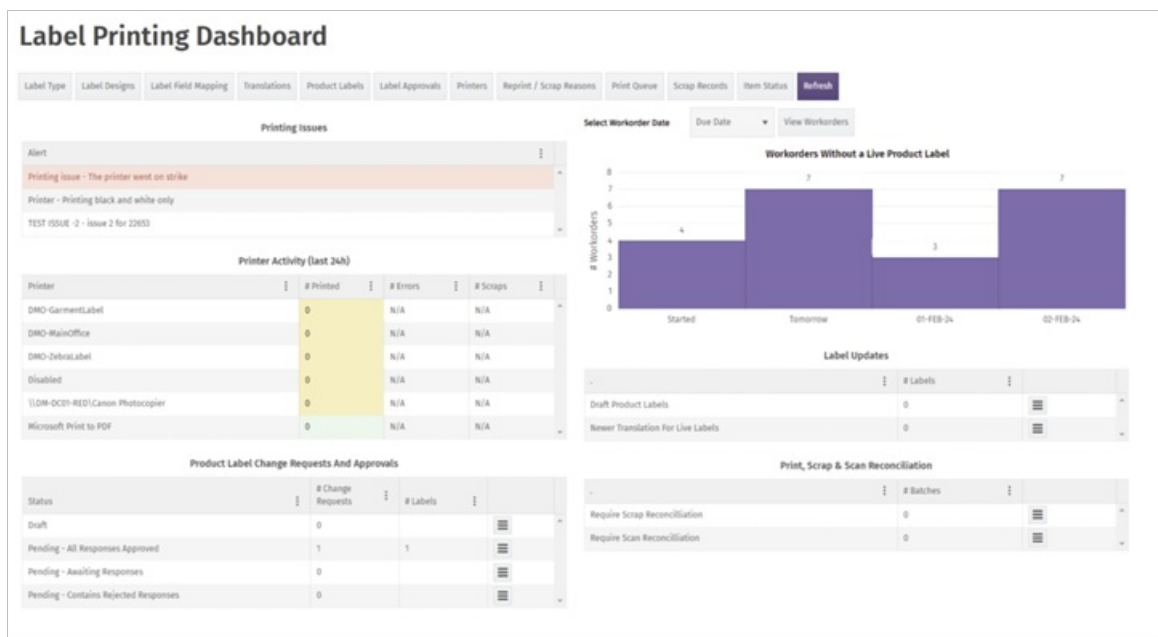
# Label Printing Dashboard

Label Type | Label Designs | Label Field Mapping | Translations | Product Labels | Label Approvals | Printers | Reprint / Scrap Reasons | Print Queue | Scrap Records | Item Status | Refresh

Printing Issues

| Alert |
|---|
| Printing issue - The printer went on strike |
| Printer - Printing black and white only |
| TEST ISSUE -2 - issue 2 for 22653 |

Printer Activity (last 24h)

| Printer | # Printed | # Errors | # Scraps |
|---|---|---|---|
| DMO-GarmentLabel | 0 | N/A | N/A |
| DMO-MainOffice | 0 | N/A | N/A |
| DMO-ZebraLabel | 0 | N/A | N/A |
| Disabled | 0 | N/A | N/A |
| \\LDM-DC01-RED\Canon Photocopier | 0 | N/A | N/A |
| Microsoft Print to PDF | 0 | N/A | N/A |

Product Label Change Requests And Approvals

| Status | # Change Requests | # Labels |
|---|---|---|
| Draft | 0 | |
| Pending - All Responses Approved | 1 | 1 |
| Pending - Awaiting Responses | 0 | |
| Pending - Contains Rejected Responses | 0 | |

Select Workorder Date | Due Date | View Workorders

Workorders Without a Live Product Label

# Workorders

8 7 6 5 4 3 2 1 0

4 7 3 7

Started | Tomorrow | 01-FEB-24 | 02-FEB-24

Label Updates

| . | # Labels |
|---|---|
| Draft Product Labels | 0 |
| Newer Translation For Live Labels | 0 |

Print, Scrap & Scan Reconciliation

| . | # Batches |
|---|---|
| Require Scrap Reconciliation | 0 |
| Require Scan Reconciliation | 0 |